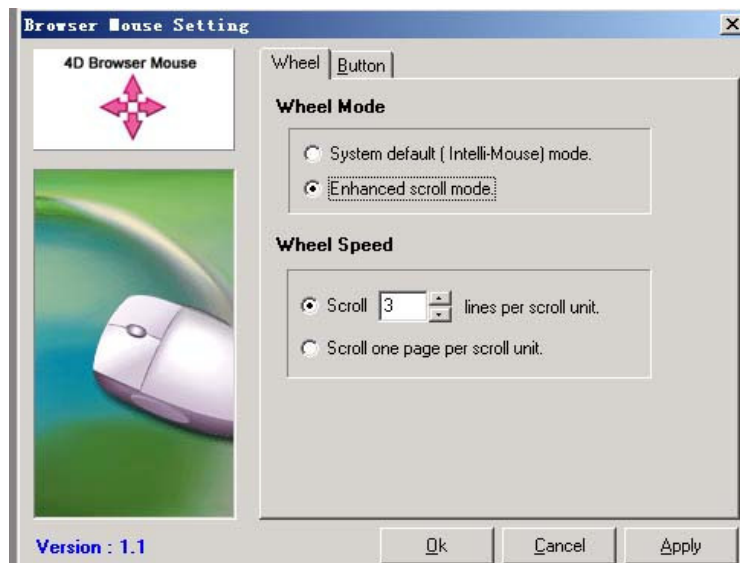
Browser Mouse Setting

4D Browser Mouse

Wheel | Button

Wheel Mode

System default ( Intelli-Mouse) mode.

Enhanced scroll mode.

Wheel Speed

Scroll 3 lines per scroll unit.

Scroll one page per scroll unit.

Version : 1.1

Ok

Cancel

Apply